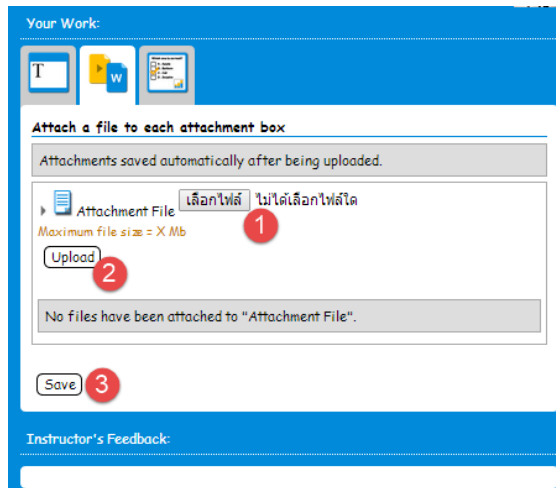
Your Work:

T

W

Attach a file to each attachment box

Attachments saved automatically after being uploaded.

Attachment File เลือกไฟล์ ไม่ได้เลือกไฟล์ใด 1

Maximum file size = X Mb

Upload 2

No files have been attached to "Attachment File".

Save 3

Instructor's Feedback: